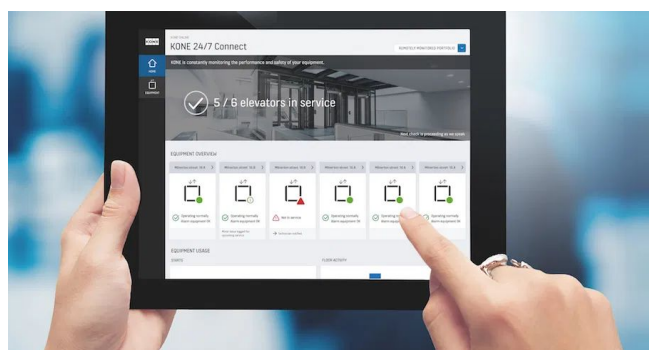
KONE

KONE 24/7 Connect

HOME

EQUIPMENT

KONE is constantly monitoring the performance and safety of your equipment.

5 / 6 elevators in service

EQUIPMENT OVERVIEW

Operating normally

Operating normally

Not in service

Operating normally

Operating normally

Operating normally

EQUIPMENT USAGE

FLOOR ACTIVITY